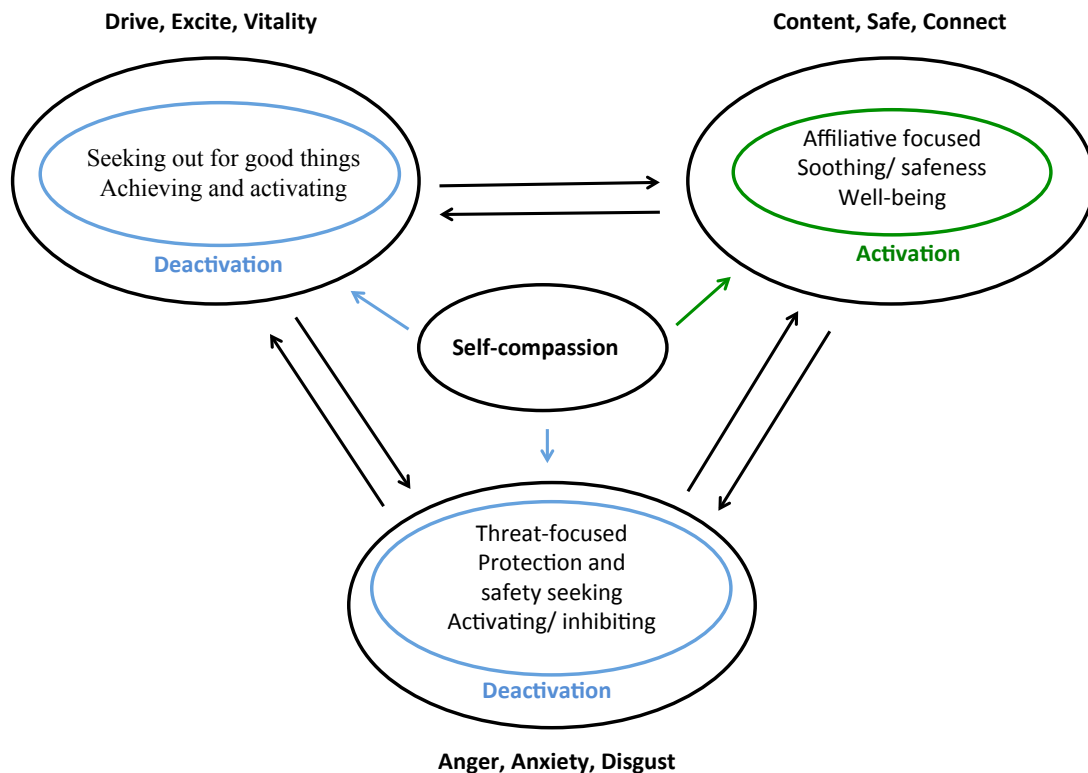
Drive, Excite, Vitality

Seeking out for good things
Achieving and activating

Deactivation

Content, Safe, Connect

Affiliative focused
Soothing/ safeness
Well-being

Activation

Self-compassion

Threat-focused
Protection and safety seeking
Activating/ inhibiting

Deactivation

Anger, Anxiety, Disgust